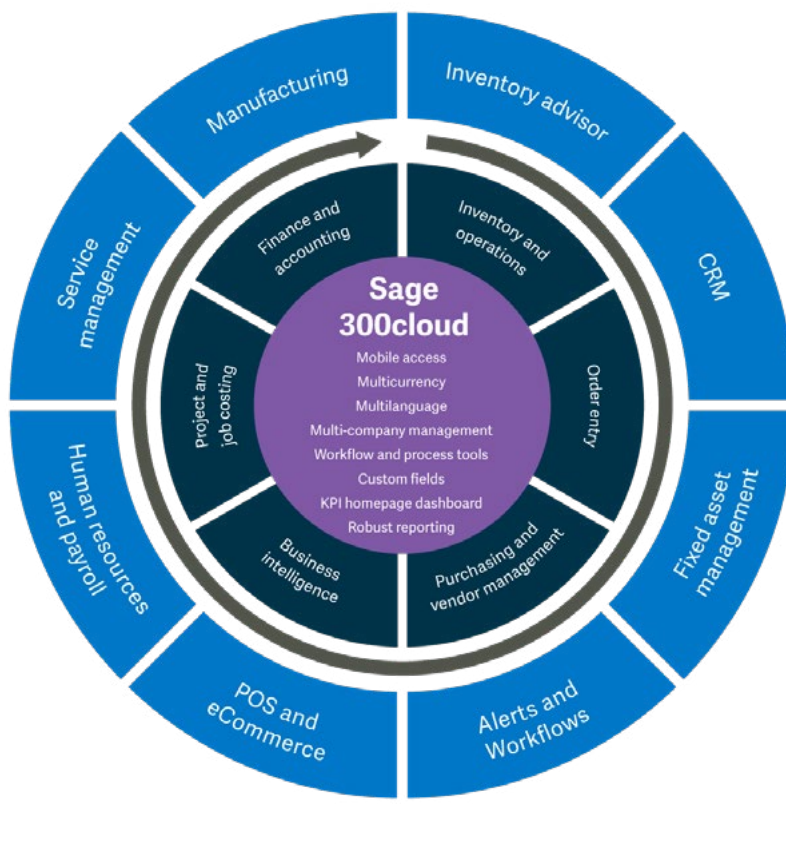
Sage 300cloud

Mobile access
Multicurrency
Multilanguage
Multi-company management
Workflow and process tools
Custom fields
KPI homepage dashboard
Robust reporting

Finance and accounting

Inventory and operations

Order entry

Purchasing and vendor management

Business intelligence

Project and job costing

Manufacturing

Inventory advisor

CRM

Fixed asset management

Alerts and Workflows

POS and eCommerce

Human resources and payroll

Service management